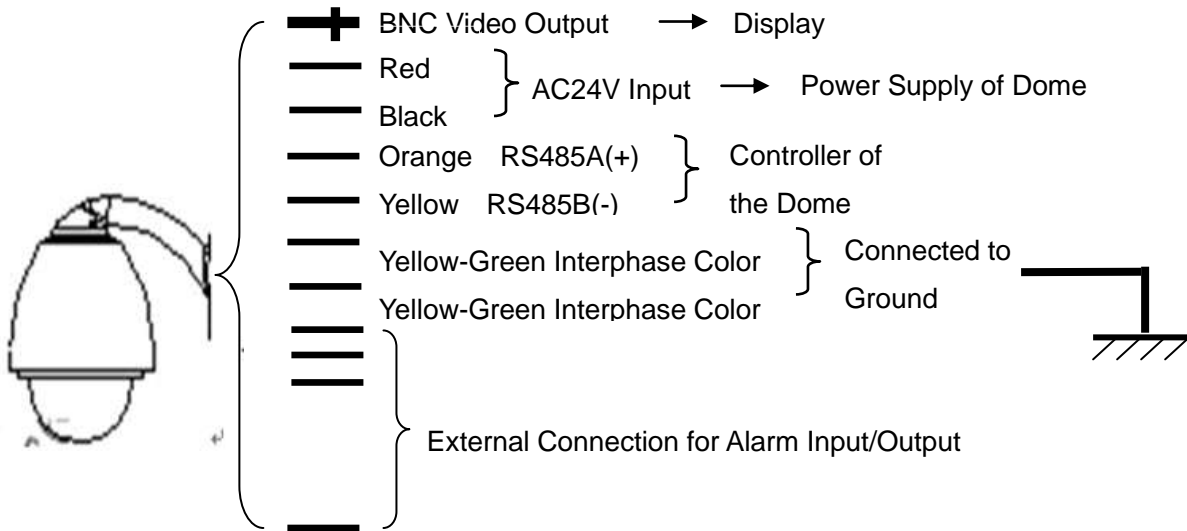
BNC Video Output → Display

Red
Black
AC24V Input → Power Supply of Dome

Orange RS485A(+)
Yellow RS485B(-)
Controller of the Dome

Yellow-Green Interphase Color
Yellow-Green Interphase Color
Connected to Ground

External Connection for Alarm Input/Output